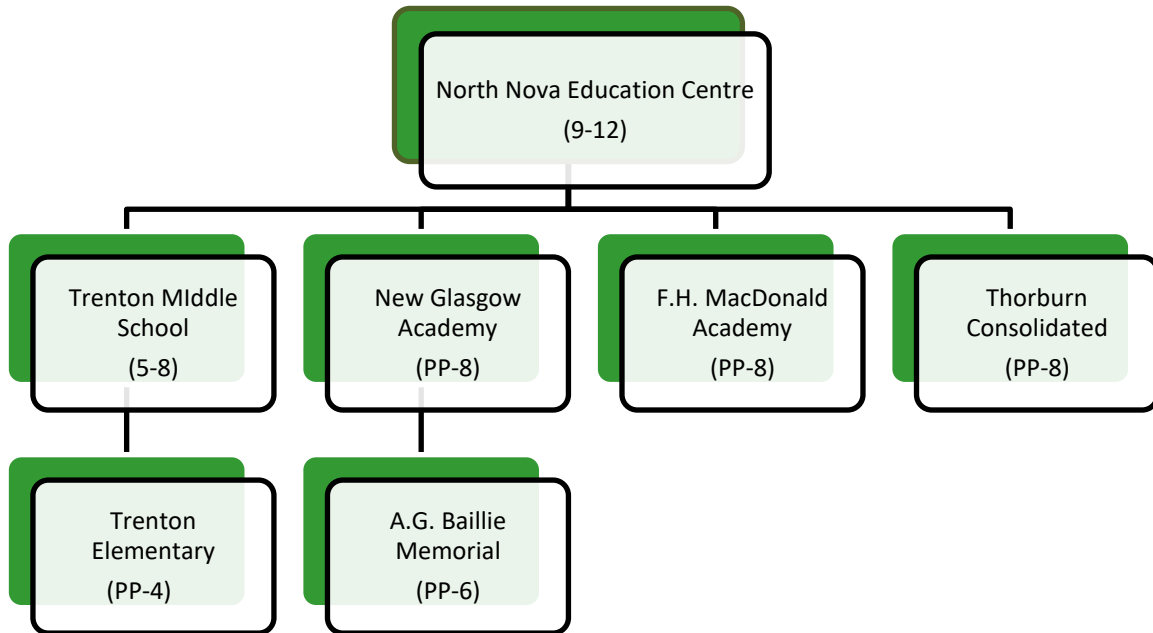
North Nova Education Centre
(9-12)

Trenton MIddle School
(5-8)

New Glasgow Academy
(PP-8)

F.H. MacDonald Academy
(PP-8)

Thorburn Consolidated
(PP-8)

Trenton Elementary
(PP-4)

A.G. Baillie Memorial
(PP-6)